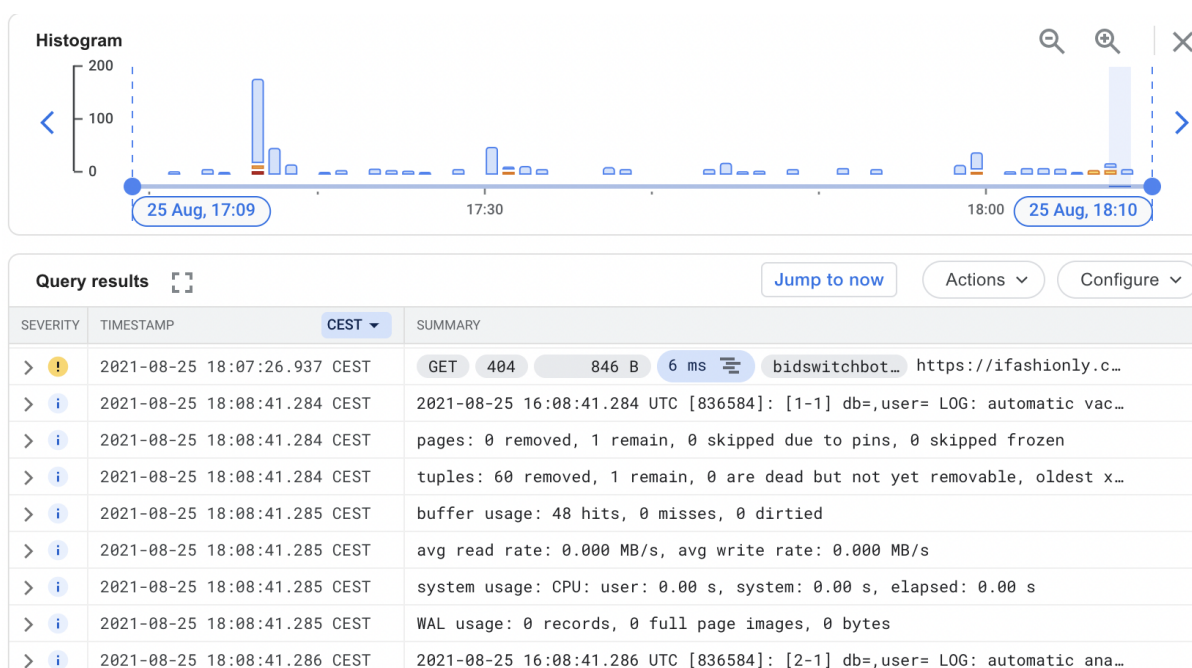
Histogram

200
100
0

25 Aug, 17:09
17:30
18:00
25 Aug, 18:10

Query results

Jump to now
Actions
Configure

| SEVERITY | TIMESTAMP CEST | SUMMARY |
|---|---|---|
| ! | 2021-08-25 18:07:26.937 CEST | GET 404 846 B 6 ms bidswitchbot… https://ifashionly.c… |
| i | 2021-08-25 18:08:41.284 CEST | 2021-08-25 16:08:41.284 UTC [836584]: [1-1] db=,user= LOG: automatic vac… |
| i | 2021-08-25 18:08:41.284 CEST | pages: 0 removed, 1 remain, 0 skipped due to pins, 0 skipped frozen |
| i | 2021-08-25 18:08:41.284 CEST | tuples: 60 removed, 1 remain, 0 are dead but not yet removable, oldest x… |
| i | 2021-08-25 18:08:41.285 CEST | buffer usage: 48 hits, 0 misses, 0 dirtied |
| i | 2021-08-25 18:08:41.285 CEST | avg read rate: 0.000 MB/s, avg write rate: 0.000 MB/s |
| i | 2021-08-25 18:08:41.285 CEST | system usage: CPU: user: 0.00 s, system: 0.00 s, elapsed: 0.00 s |
| i | 2021-08-25 18:08:41.285 CEST | WAL usage: 0 records, 0 full page images, 0 bytes |
| i | 2021-08-25 18:08:41.286 CEST | 2021-08-25 16:08:41.286 UTC [836584]: [2-1] db=,user= LOG: automatic ana… |